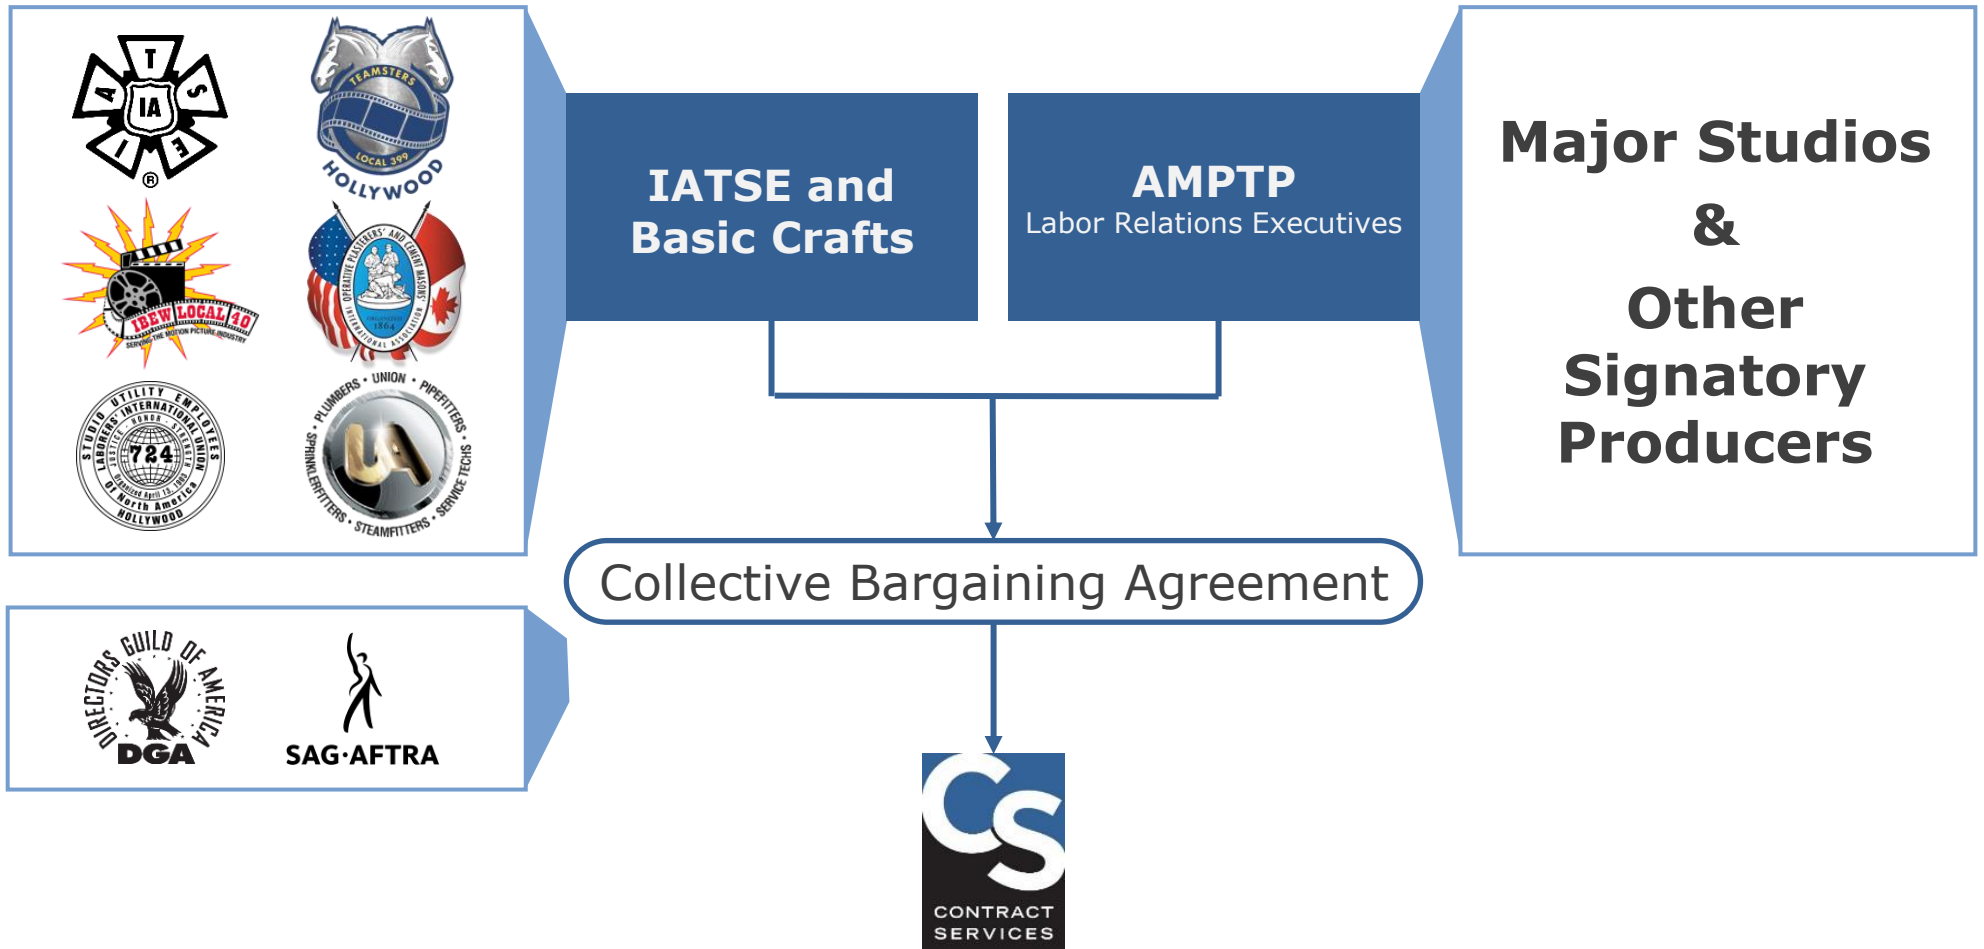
I A T S E IA ®

TEAMSTERS LOCAL 399 HOLLYWOOD

IBEW LOCAL 40 SERVING THE MOTION PICTURE INDUSTRY

OPERATIVE PLASTERERS' AND CEMENT MASONS' INTERNATIONAL ASSOCIATION 1864

STUDIO UTILITY EMPLOYEES LABORERS' INTERNATIONAL UNION OF NORTH AMERICA 724 HOLLYWOOD

PLUMBERS • UNION • PIPEFITTERS • SERVICE TECHS • STEAMFITTERS • SPRINKLERFITTERS UA

IATSE and Basic Crafts

AMPTP
Labor Relations Executives

Major Studios
&
Other Signatory Producers

Collective Bargaining Agreement

DIRECTORS GUILD OF AMERICA DGA

SAG·AFTRA

CS
CONTRACT SERVICES